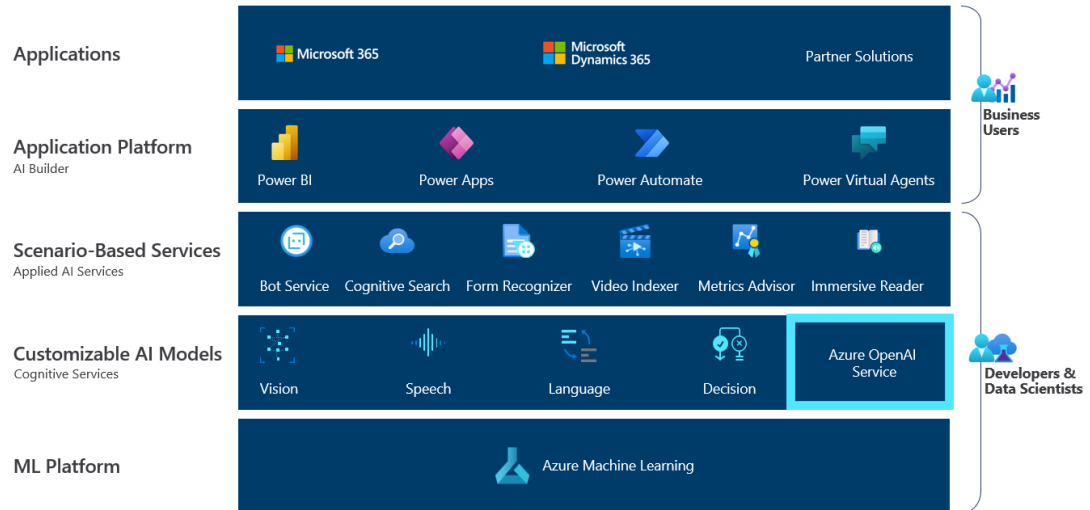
Applications

Microsoft 365

Microsoft Dynamics 365

Partner Solutions

Application Platform
AI Builder

Power BI

Power Apps

Power Automate

Power Virtual Agents

Business Users

Scenario-Based Services
Applied AI Services

Bot Service

Cognitive Search

Form Recognizer

Video Indexer

Metrics Advisor

Immersive Reader

Customizable AI Models
Cognitive Services

Vision

Speech

Language

Decision

Azure OpenAI Service

Developers & Data Scientists

ML Platform

Azure Machine Learning